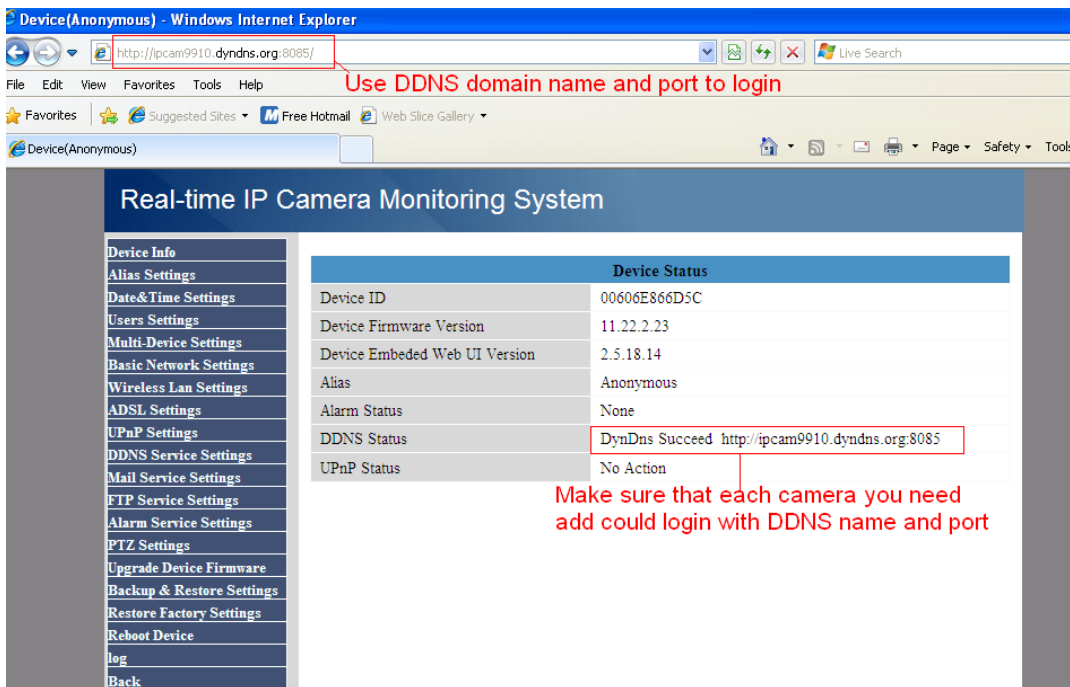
Device(Anonymous) - Windows Internet Explorer

http://ipcam9910.dyndns.org:8085/

Live Search

Use DDNS domain name and port to login

File Edit View Favorites Tools Help

Favorites | Suggested Sites ▾ Free Hotmail Web Slice Gallery ▾

Device(Anonymous)

Page ▾ Safety ▾ Tools

Real-time IP Camera Monitoring System

Device Info
Alias Settings
Date&Time Settings
Users Settings
Multi-Device Settings
Basic Network Settings
Wireless Lan Settings
ADSL Settings
UPnP Settings
DDNS Service Settings
Mail Service Settings
FTP Service Settings
Alarm Service Settings
PTZ Settings
Upgrade Device Firmware
Backup & Restore Settings
Restore Factory Settings
Reboot Device
log
Back

| Device Status | |
|---|---|
| Device ID | 00606E866D5C |
| Device Firmware Version | 11.22.2.23 |
| Device Embeded Web UI Version | 2.5.18.14 |
| Alias | Anonymous |
| Alarm Status | None |
| DDNS Status | DynDns Succeed http://ipcam9910.dyndns.org:8085 |
| UPnP Status | No Action |

Make sure that each camera you need add could login with DDNS name and port